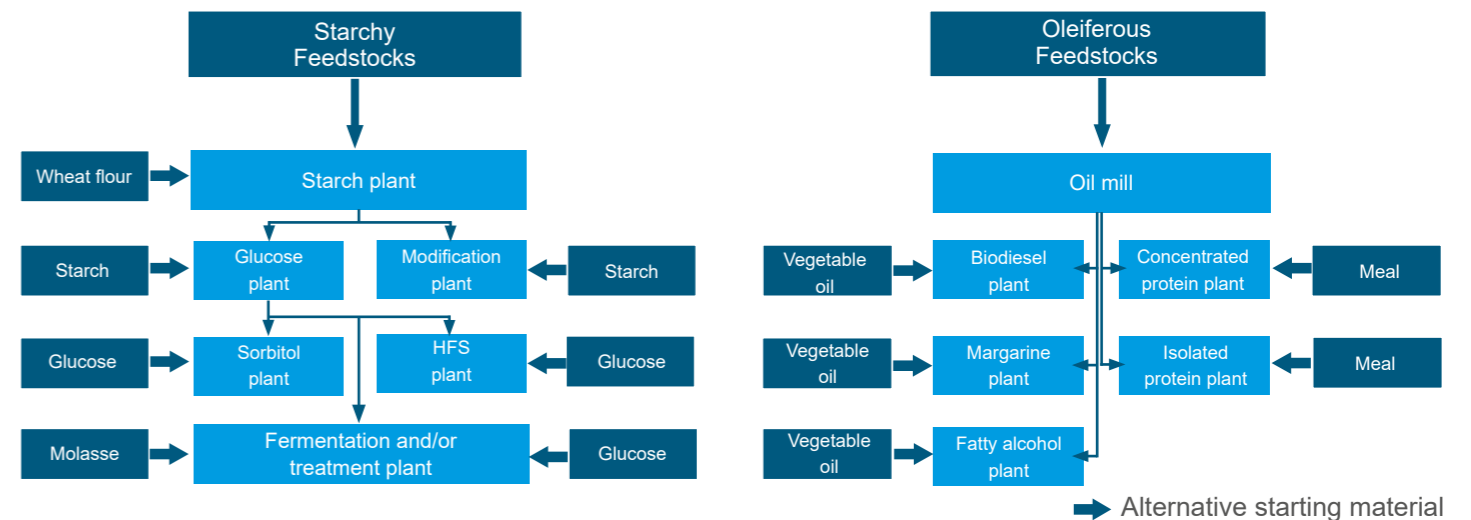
Starchy Feedstocks

Wheat flour

Starch plant

Starch

Glucose plant

Modification plant

Starch

Glucose

Sorbitol plant

HFS plant

Glucose

Molasse

Fermentation and/or treatment plant

Glucose

Oleiferous Feedstocks

Oil mill

Vegetable oil

Biodiesel plant

Concentrated protein plant

Meal

Vegetable oil

Margarine plant

Isolated protein plant

Meal

Vegetable oil

Fatty alcohol plant

Alternative starting material